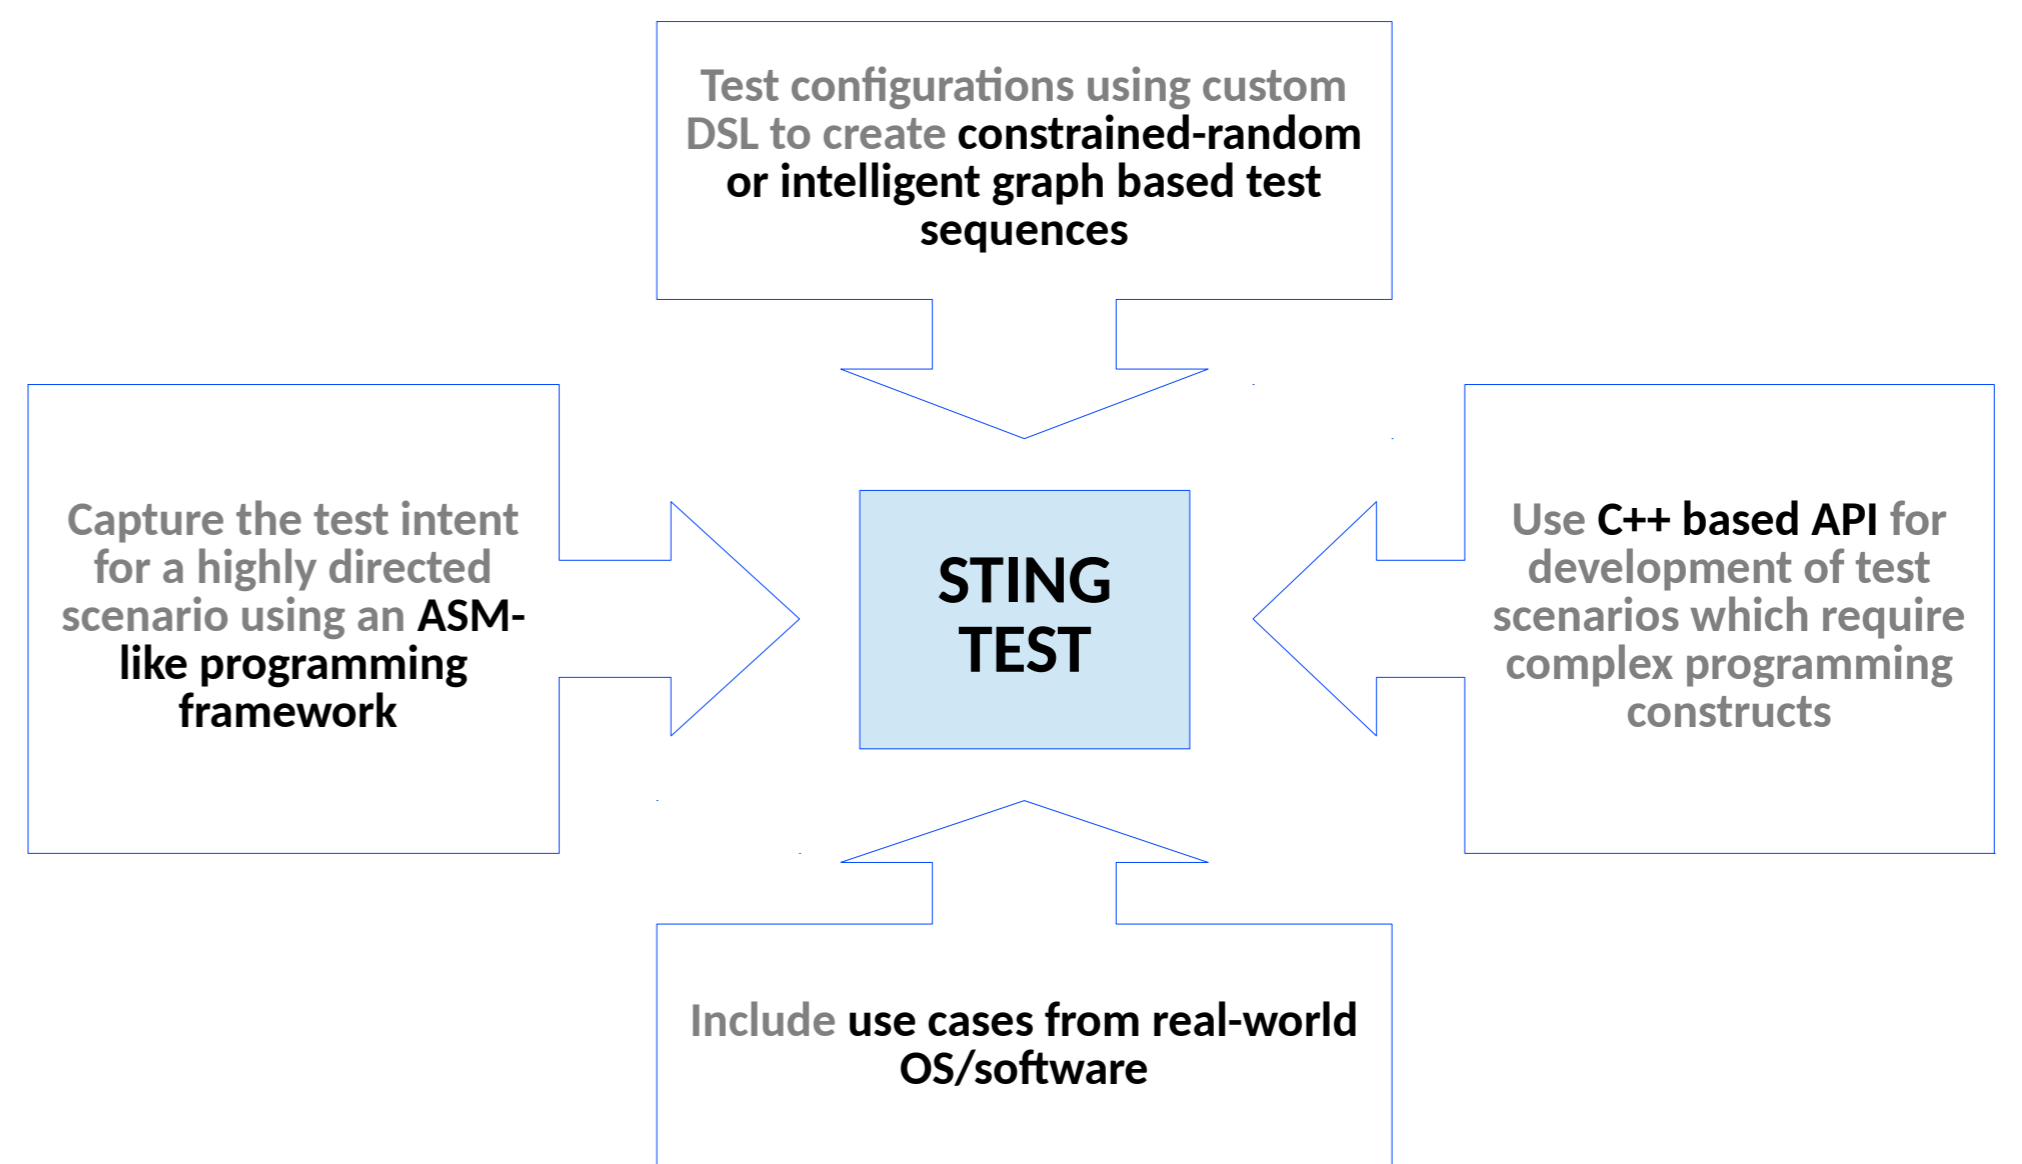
Test configurations using custom DSL to create constrained-random or intelligent graph based test sequences

Capture the test intent for a highly directed scenario using an ASM-like programming framework

STING TEST

Use C++ based API for development of test scenarios which require complex programming constructs

Include use cases from real-world OS/software